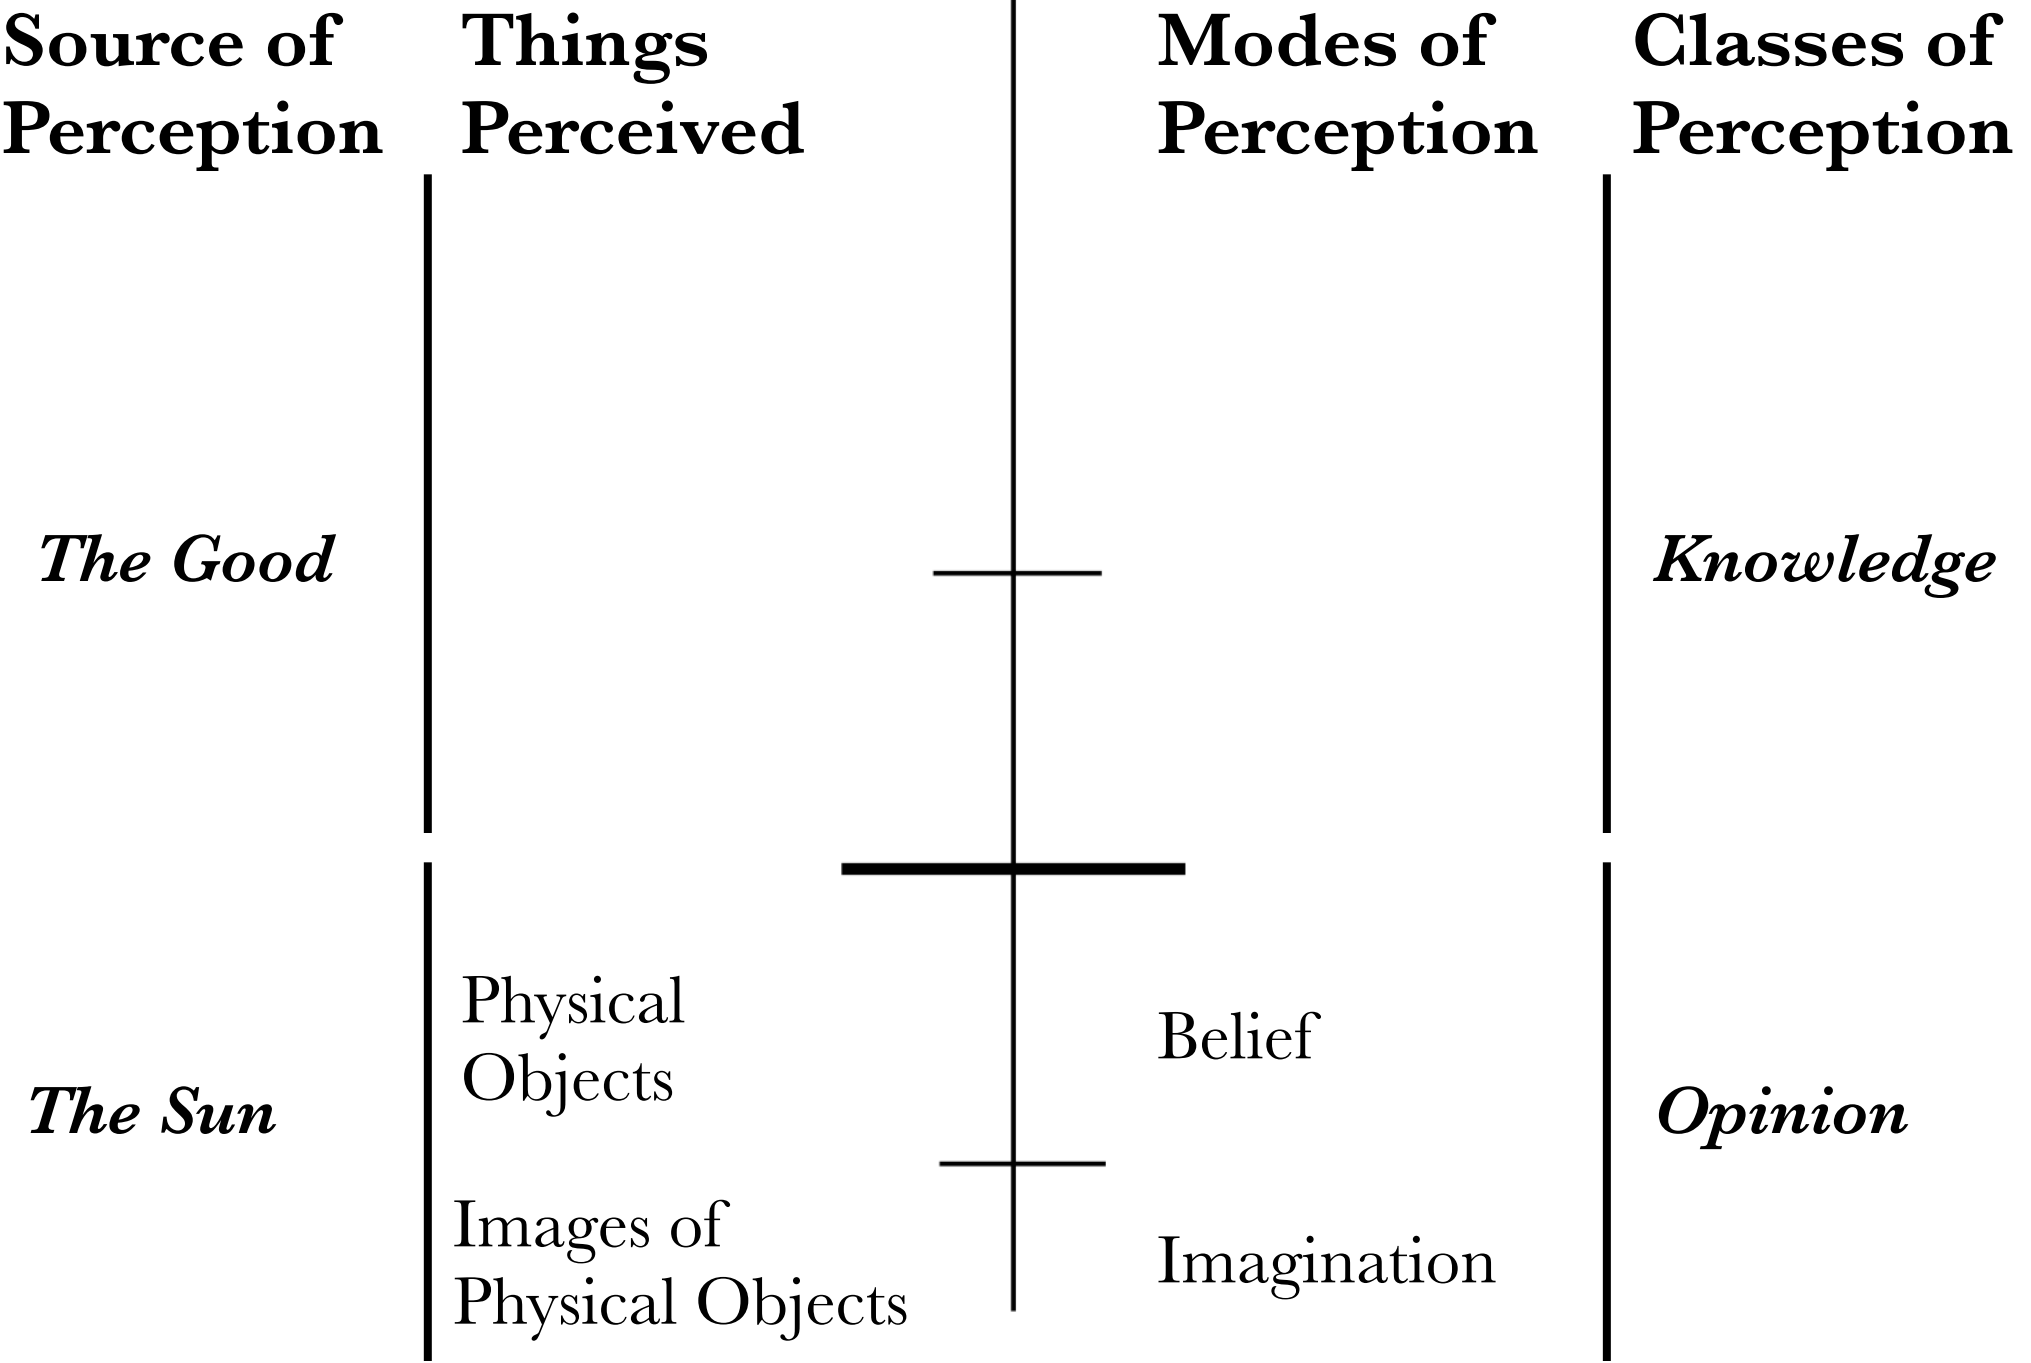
| Source of Perception | Things Perceived | Modes of Perception | Classes of Perception |
|---|---|---|---|
| *The Good* | | | *Knowledge* |
| *The Sun* | Physical Objects | Belief | *Opinion* |
| | Images of Physical Objects | Imagination | |